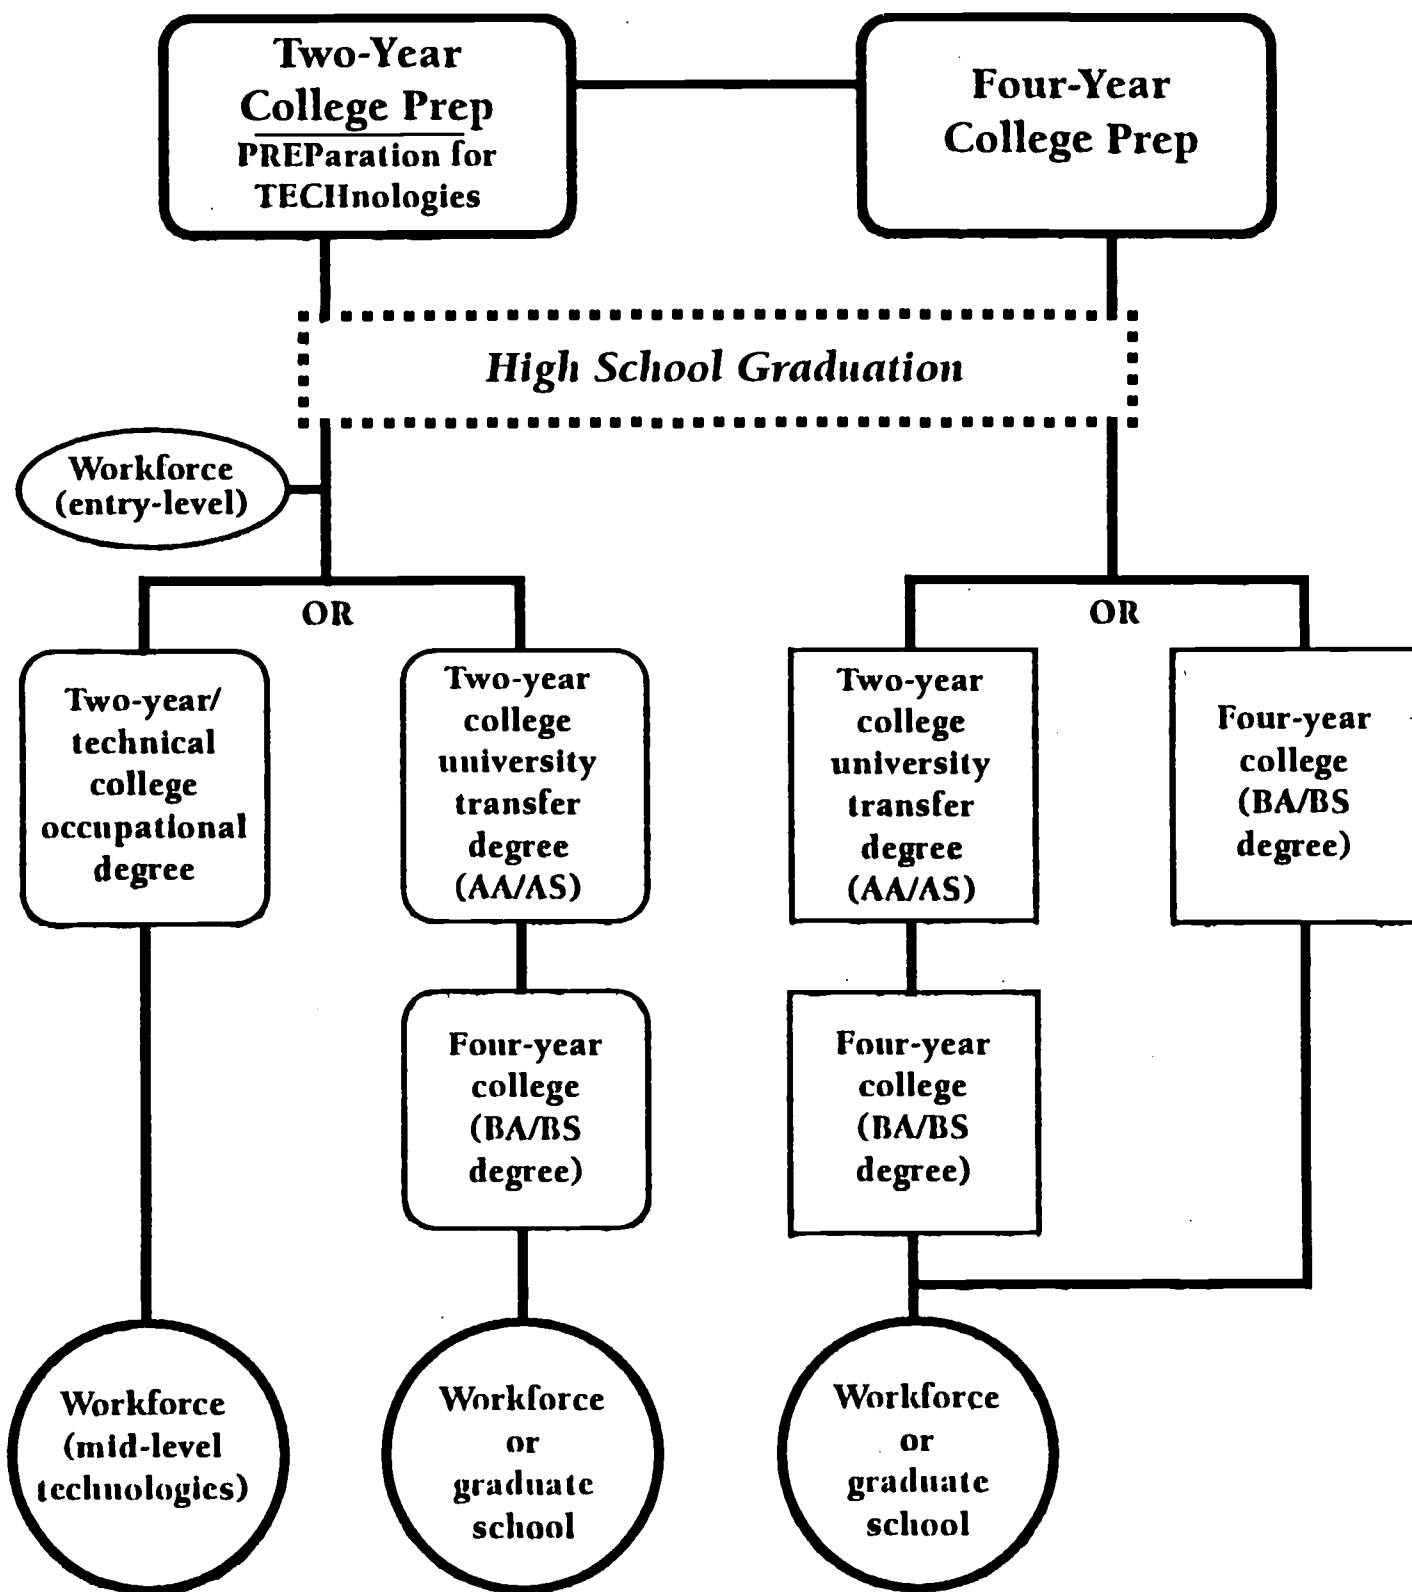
Two-Year College Prep
PREParation for TECHnologies

Four-Year College Prep

High School Graduation

Workforce (entry-level)

OR

OR

Two-year/ technical college occupational degree

Two-year college university transfer degree (AA/AS)

Two-year college university transfer degree (AA/AS)

Four-year college (BA/BS degree)

Four-year college (BA/BS degree)

Four-year college (BA/BS degree)

Workforce (mid-level technologies)

Workforce or graduate school

Workforce or graduate school